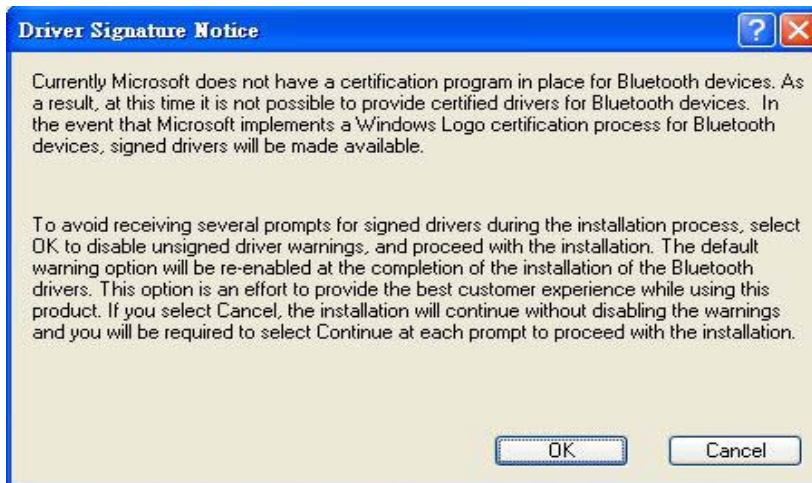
Driver Signature Notice

?

X

Currently Microsoft does not have a certification program in place for Bluetooth devices. As a result, at this time it is not possible to provide certified drivers for Bluetooth devices. In the event that Microsoft implements a Windows Logo certification process for Bluetooth devices, signed drivers will be made available.

To avoid receiving several prompts for signed drivers during the installation process, select OK to disable unsigned driver warnings, and proceed with the installation. The default warning option will be re-enabled at the completion of the installation of the Bluetooth drivers. This option is an effort to provide the best customer experience while using this product. If you select Cancel, the installation will continue without disabling the warnings and you will be required to select Continue at each prompt to proceed with the installation.

OK

Cancel